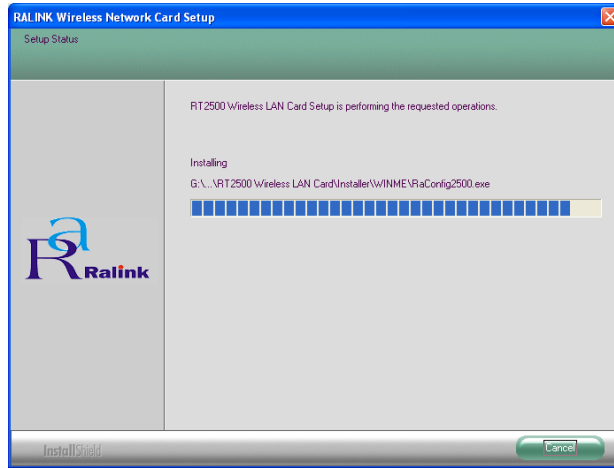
RALINK Wireless Network Card Setup

Setup Status

RT2500 Wireless LAN Card Setup is performing the requested operations.

Installing

G:\...\RT2500 Wireless LAN Card\Installer\WINME\RaConfig2500.exe

Ralink

InstallShield

Cancel